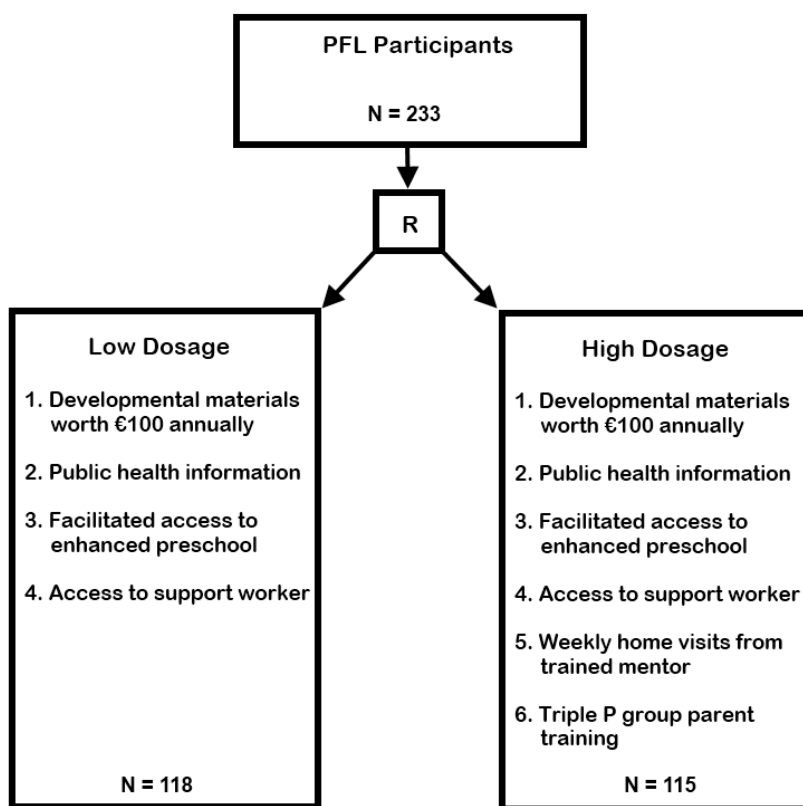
PFL Participants

N = 233

R

Low Dosage

1. Developmental materials worth €100 annually

2. Public health information

3. Facilitated access to enhanced preschool

4. Access to support worker

N = 118

High Dosage

1. Developmental materials worth €100 annually

2. Public health information

3. Facilitated access to enhanced preschool

4. Access to support worker

5. Weekly home visits from trained mentor

6. Triple P group parent training

N = 115